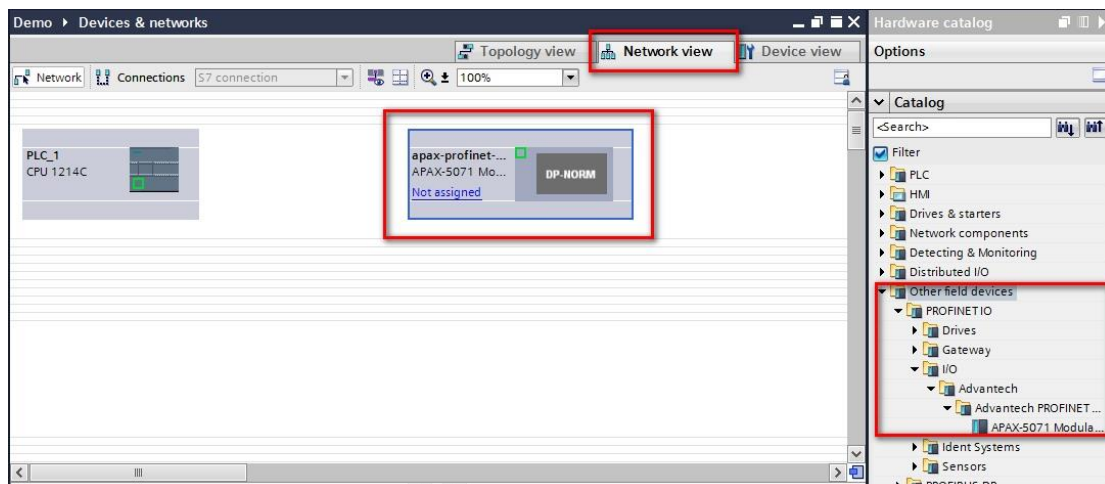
Demo ▸ Devices & networks

Topology view
Network view
Device view

Network
Connections
S7 connection
100%

PLC_1
CPU 1214C

apax-profinet-...
APAX-5071 Mo...
Not assigned
DP-NORM

Hardware catalog
Options
Catalog
<Search>
Filter
PLC
HMI
Drives & starters
Network components
Detecting & Monitoring
Distributed I/O
Other field devices
PROFINET IO
Drives
Gateway
I/O
Advantech
Advantech PROFINET ...
APAX-5071 Modula...
Ident Systems
Sensors